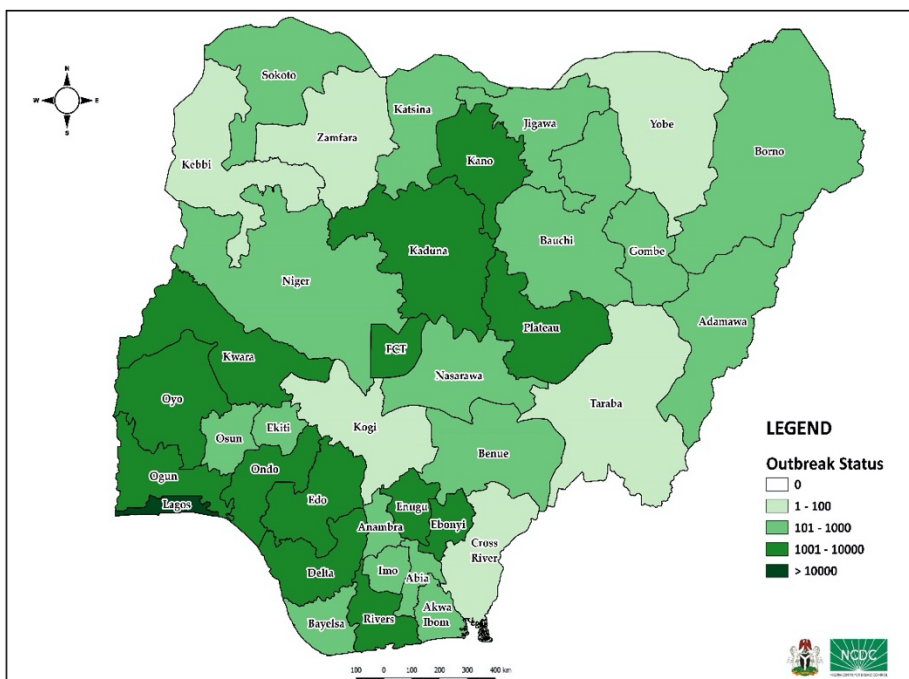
N
W E
S

Sokoto
Zamfara
Katsina
Jigawa
Yobe
Borno
Kebbi
Kano
Kaduna
Bauchi
Gombe
Niger
FCT
Plateau
Adamawa
Kwara
Nasarawa
Oyo
Osun
Ekiti
Kogi
Taraba
Benue
Ogun
Ondo
Edo
Lagos
Enugu
Ebonyi
Anambra
Cross River
Delta
Imo
Abia
Bayelsa
Rivers
Akwa Ibom

LEGEND
Outbreak Status
0
1 - 100
101 - 1000
1001 - 10000
> 10000

100 0 100 200 300 400 km

NCDC